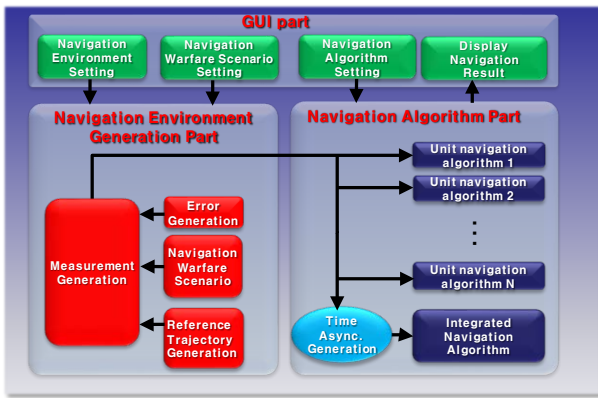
GUI part

Navigation Environment Setting

Navigation Warfare Scenario Setting

Navigation Algorithm Setting

Display Navigation Result

Navigation Environment Generation Part

Measurement Generation

Error Generation

Navigation Warfare Scenario

Reference Trajectory Generation

Navigation Algorithm Part

Unit navigation algorithm 1

Unit navigation algorithm 2

⋮

Unit navigation algorithm N

Time Async. Generation

Integrated Navigation Algorithm